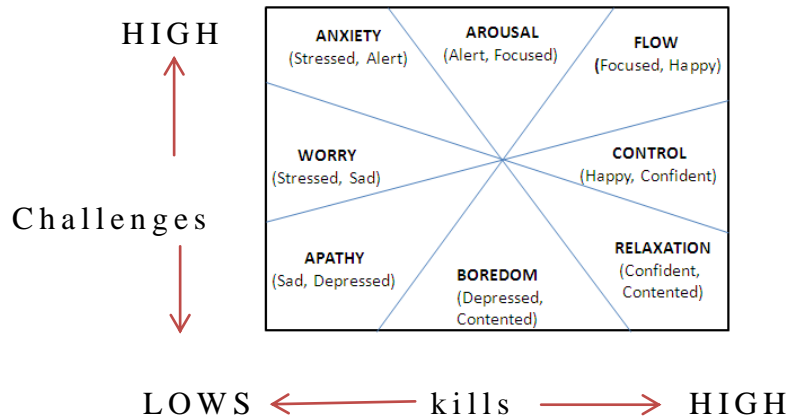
HIGH

Challenges

ANXIETY
(Stressed, Alert)

AROUSAL
(Alert, Focused)

FLOW
(Focused, Happy)

WORRY
(Stressed, Sad)

CONTROL
(Happy, Confident)

APATHY
(Sad, Depressed)

BOREDOM
(Depressed, Contented)

RELAXATION
(Confident, Contented)

LOW S kills HIGH